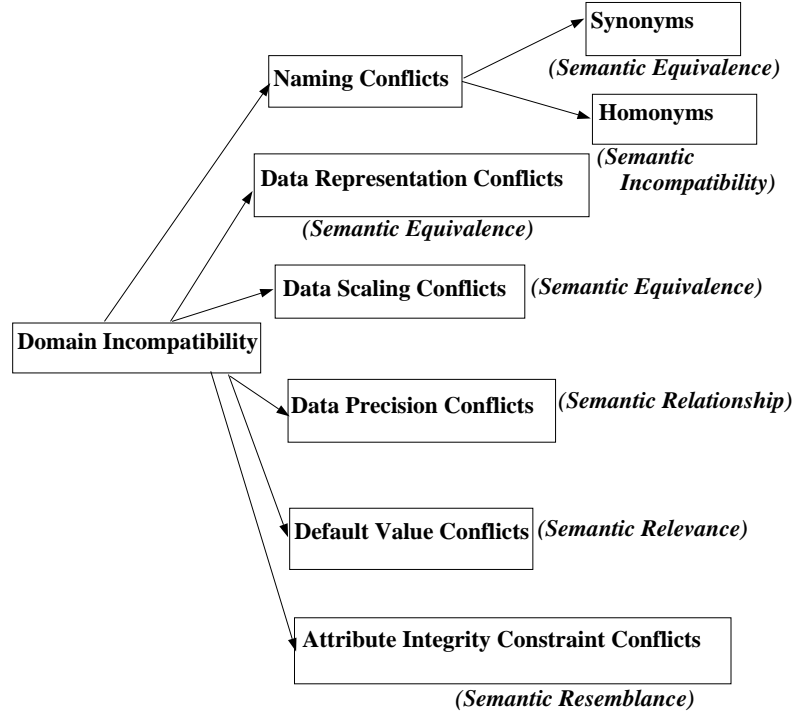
Synonyms
(Semantic Equivalence)

Naming Conflicts

Homonyms
(Semantic Incompatibility)

Data Representation Conflicts
(Semantic Equivalence)

Data Scaling Conflicts (Semantic Equivalence)

Domain Incompatibility

Data Precision Conflicts (Semantic Relationship)

Default Value Conflicts (Semantic Relevance)

Attribute Integrity Constraint Conflicts
(Semantic Resemblance)